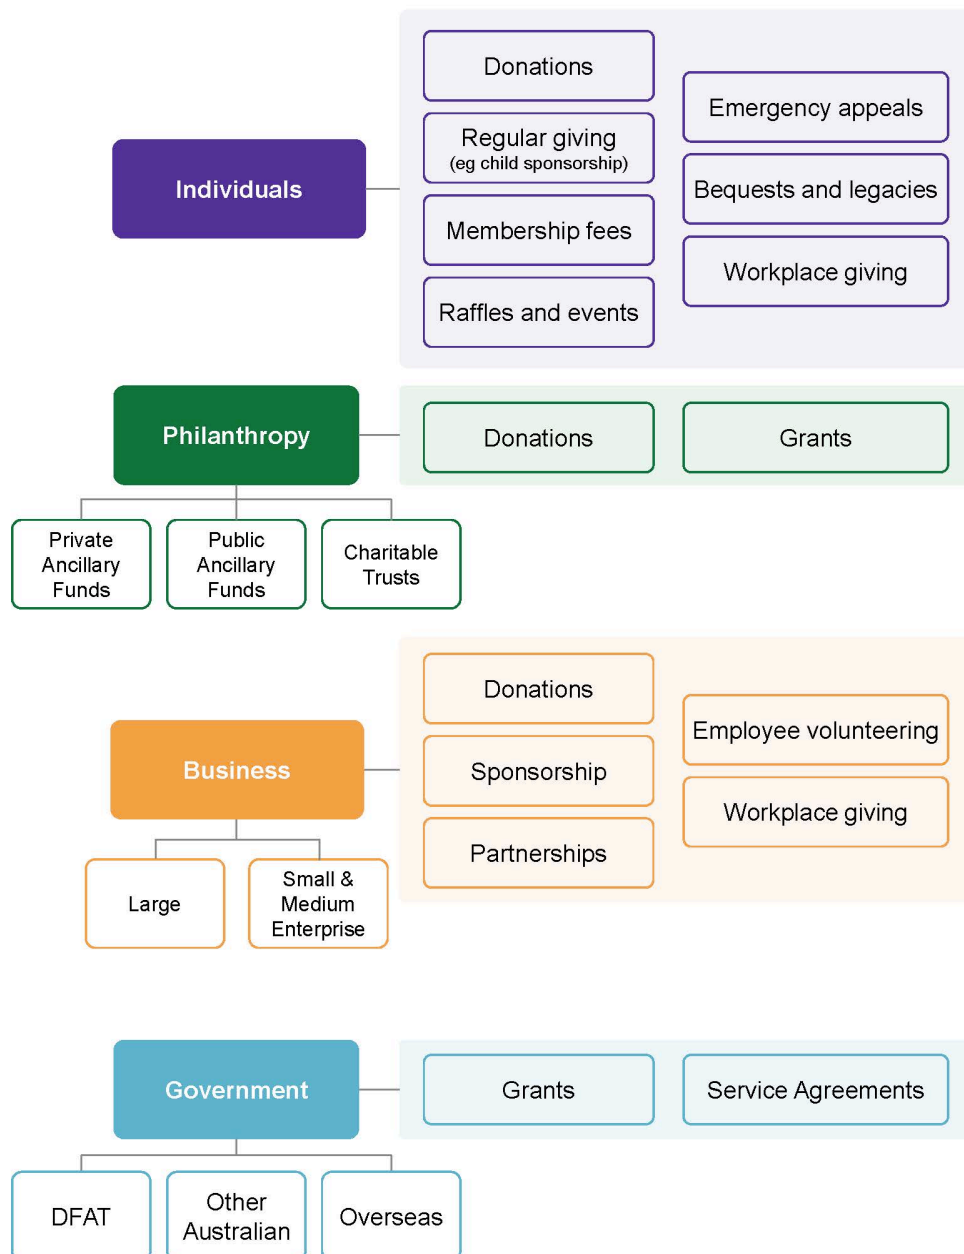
Individuals

Donations

Regular giving
(eg child sponsorship)

Membership fees

Raffles and events

Emergency appeals

Bequests and legacies

Workplace giving

Philanthropy

Donations

Grants

Private Ancillary Funds

Public Ancillary Funds

Charitable Trusts

Business

Donations

Sponsorship

Partnerships

Employee volunteering

Workplace giving

Large

Small & Medium Enterprise

Government

Grants

Service Agreements

DFAT

Other Australian

Overseas